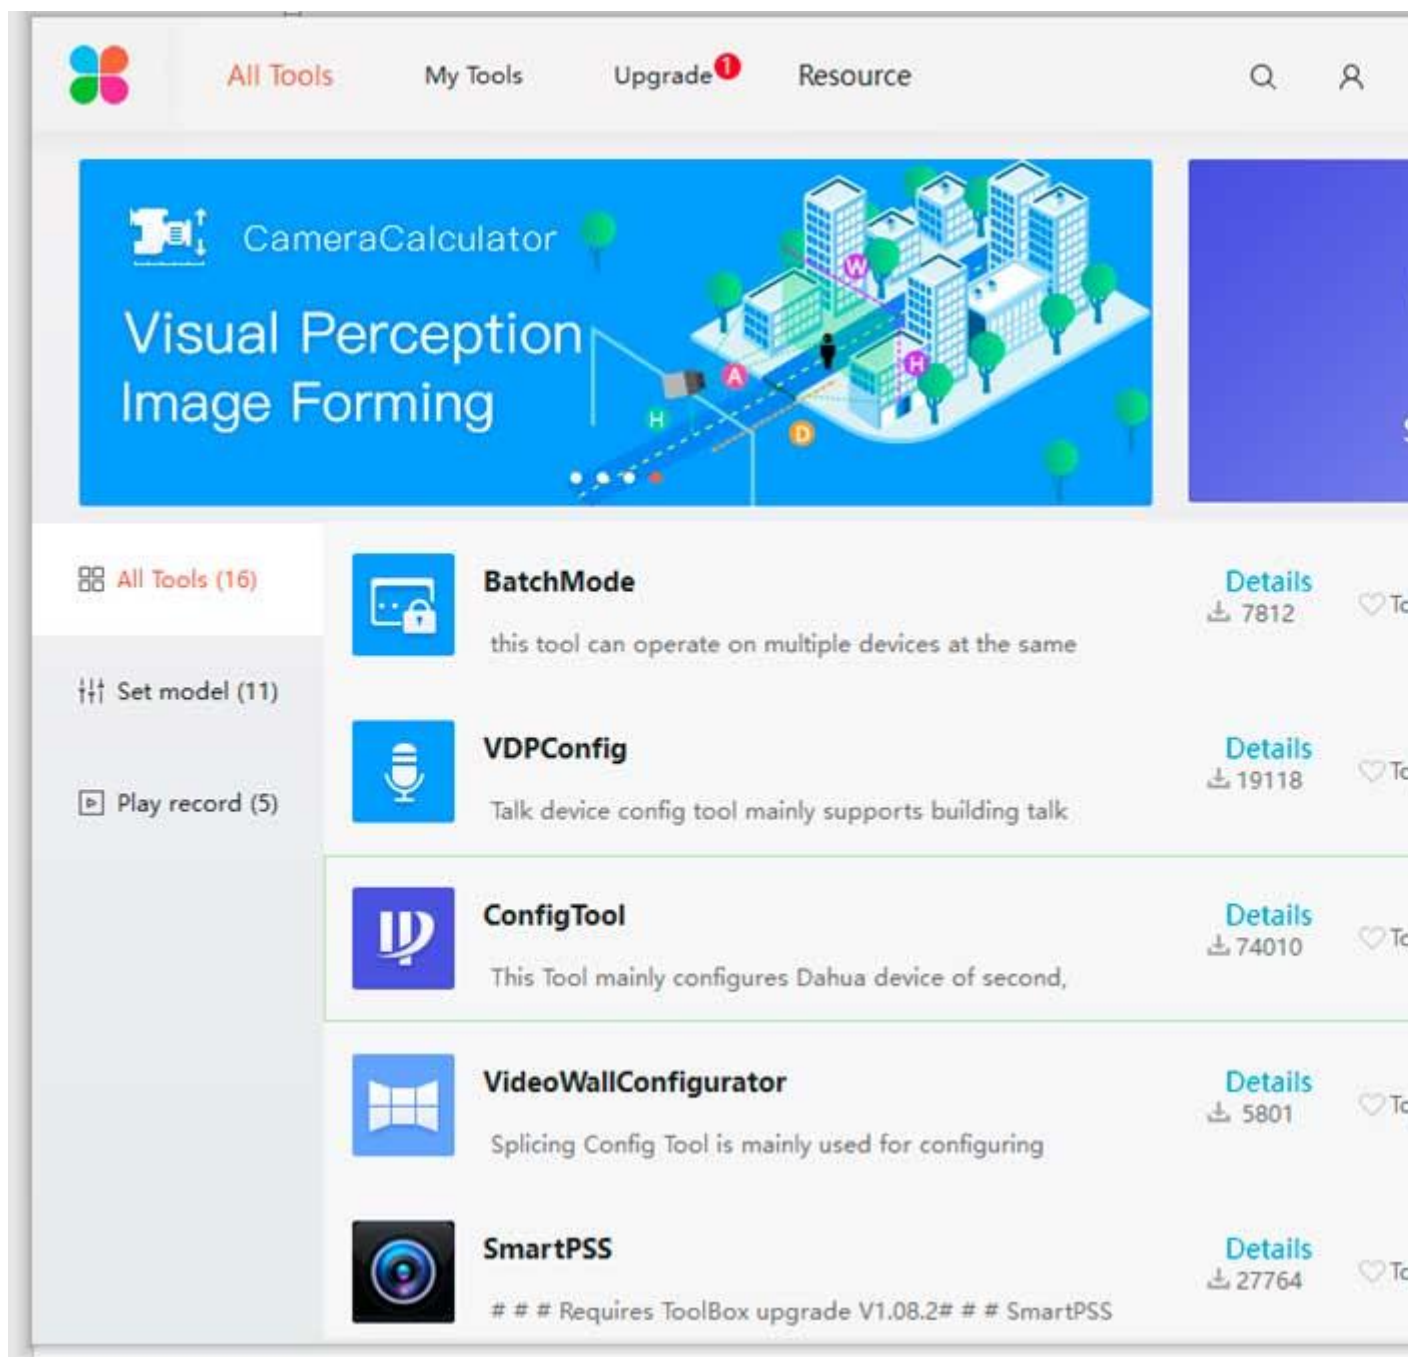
All Tools My Tools Upgrade 1 Resource

CameraCalculator
Visual Perception
Image Forming

All Tools (16)
Set model (11)
Play record (5)

BatchMode
this tool can operate on multiple devices at the same
Details
7812
To

VDPConfig
Talk device config tool mainly supports building talk
Details
19118
To

ConfigTool
This Tool mainly configures Dahua device of second,
Details
74010
To

VideoWallConfigurator
Splicing Config Tool is mainly used for configuring
Details
5801
To

SmartPSS
# # # Requires ToolBox upgrade V1.08.2# # # SmartPSS
Details
27764
To